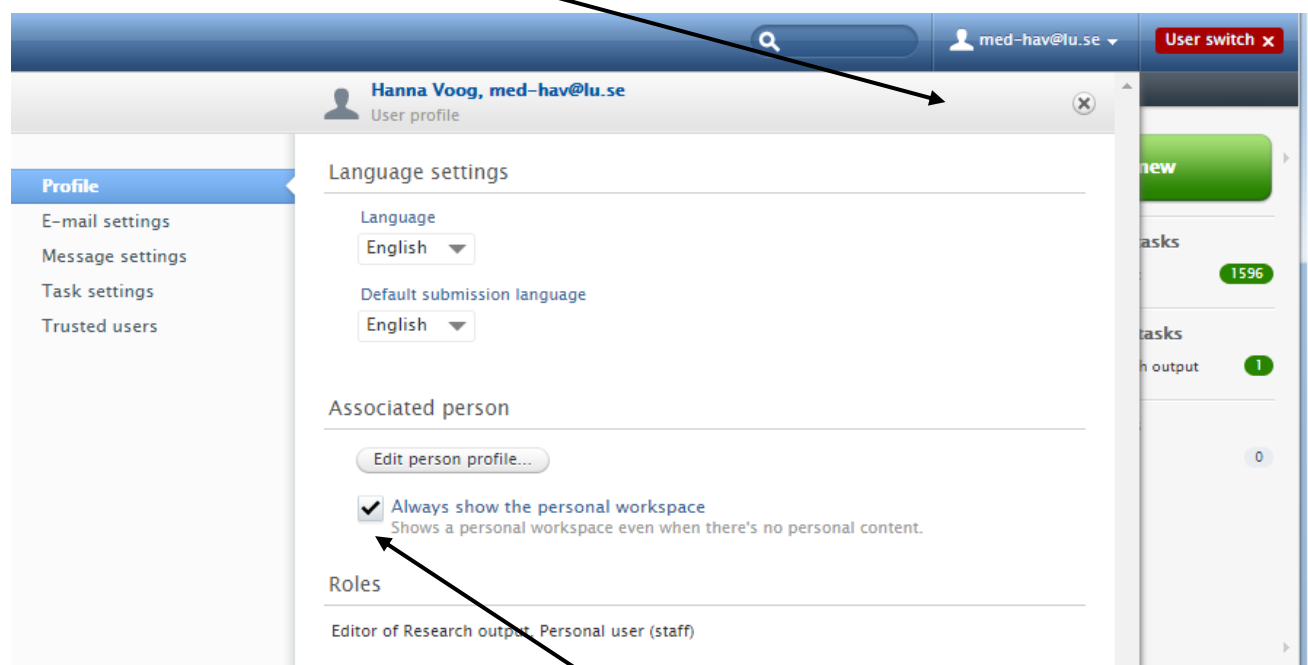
med-hav@lu.se

User switch ×

Hanna Voog, med-hav@lu.se
User profile

Profile
E-mail settings
Message settings
Task settings
Trusted users

Language settings

Language
English

Default submission language
English

Associated person

Edit person profile...

Always show the personal workspace
Shows a personal workspace even when there's no personal content.

Roles

Editor of Research output, Personal user (staff)

new

tasks
1596

tasks
h output
1

0